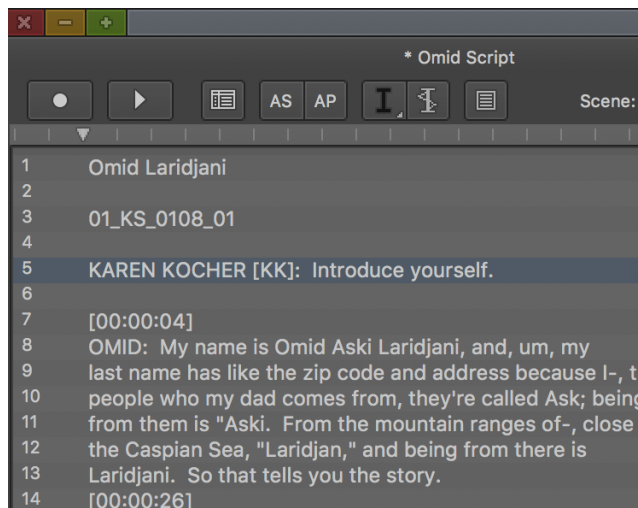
* Omid Script

AS AP

Scene:

1 Omid Laridjani
2
3 01_KS_0108_01
4
5 KAREN KOCHER [KK]: Introduce yourself.
6
7 [00:00:04]
8 OMID: My name is Omid Aski Laridjani, and, um, my
9 last name has like the zip code and address because I-, t
10 people who my dad comes from, they're called Ask; being
11 from them is "Aski. From the mountain ranges of-, close
12 the Caspian Sea, "Laridjan," and being from there is
13 Laridjani. So that tells you the story.
14 [00:00:26]